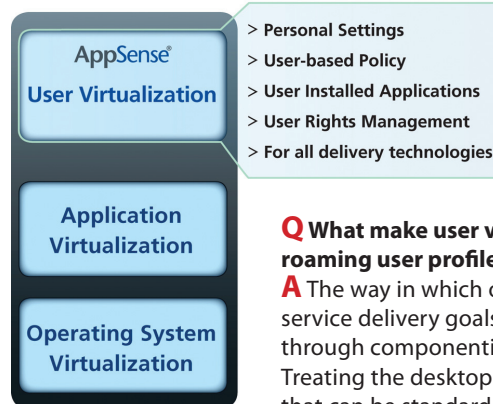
AppSense®
User Virtualization

> Personal Settings
> User-based Policy
> User Installed Applications
> User Rights Management
> For all delivery technologies

Application Virtualization

Operating System Virtualization

Q What make user v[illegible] roaming user profile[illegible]
A The way in which c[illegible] service delivery goals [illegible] through componenti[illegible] Treating the desktop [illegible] that can be standard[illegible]